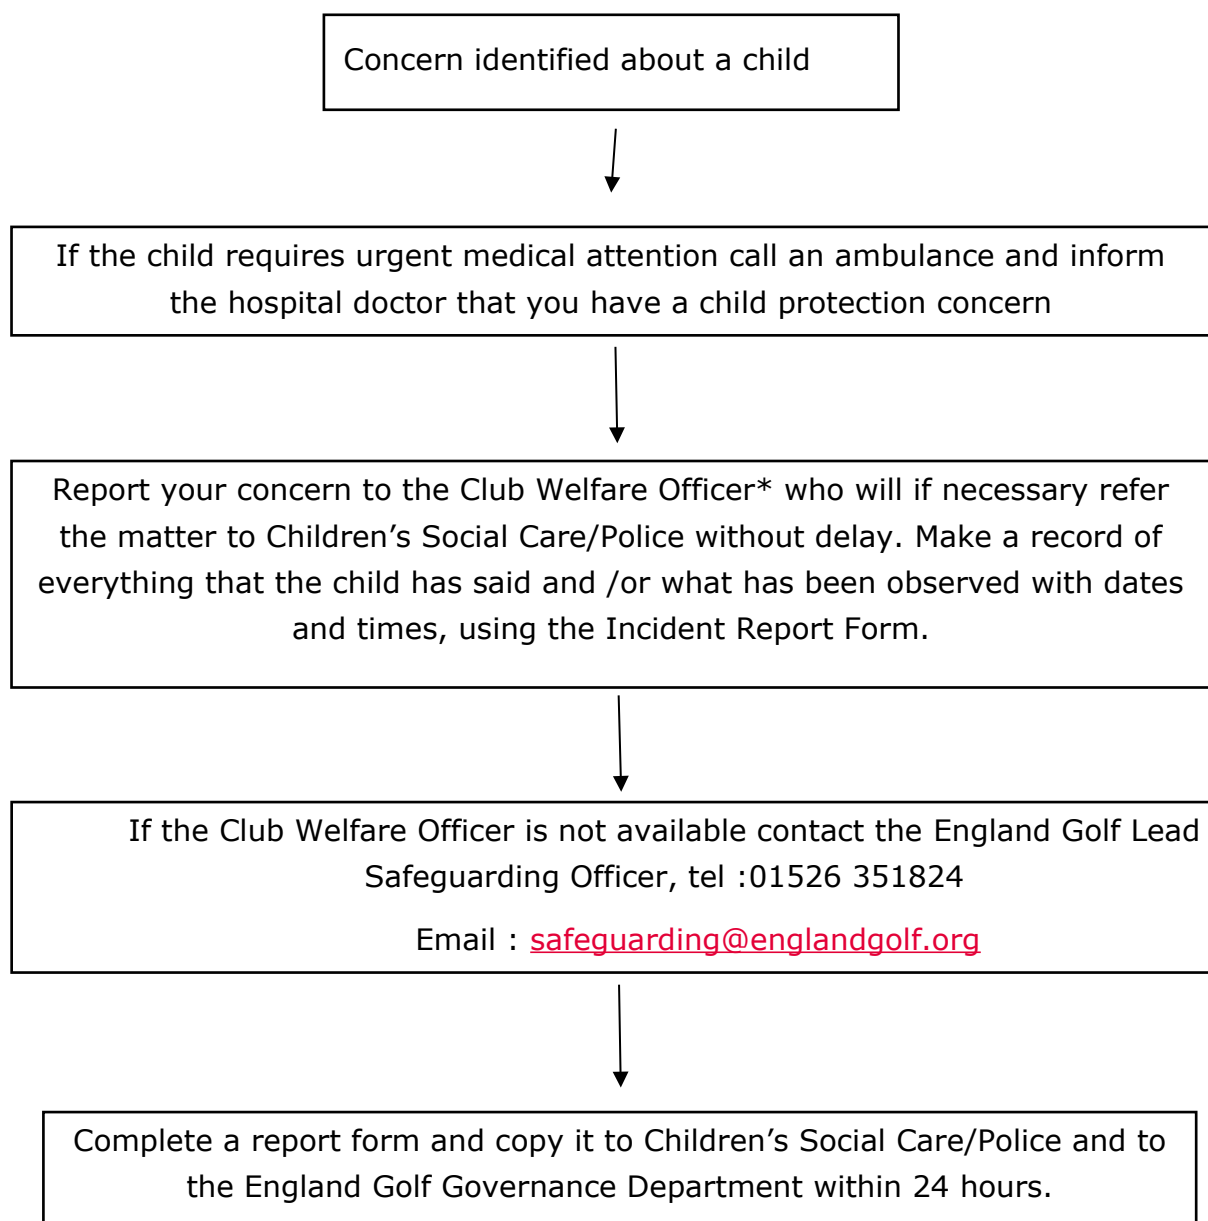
Concern identified about a child

If the child requires urgent medical attention call an ambulance and inform the hospital doctor that you have a child protection concern

Report your concern to the Club Welfare Officer* who will if necessary refer the matter to Children's Social Care/Police without delay. Make a record of everything that the child has said and /or what has been observed with dates and times, using the Incident Report Form.

If the Club Welfare Officer is not available contact the England Golf Lead Safeguarding Officer, tel :01526 351824

Email : safeguarding@englandgolf.org

Complete a report form and copy it to Children's Social Care/Police and to the England Golf Governance Department within 24 hours.